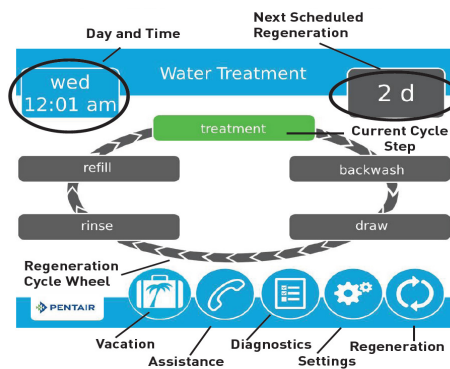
Day and Time

Next Scheduled Regeneration

wed
12:01 am

Water Treatment

2 d

treatment

Current Cycle Step

refill

backwash

rinse

draw

Regeneration Cycle Wheel

PENTAIR

Vacation

Assistance

Diagnostics

Settings

Regeneration